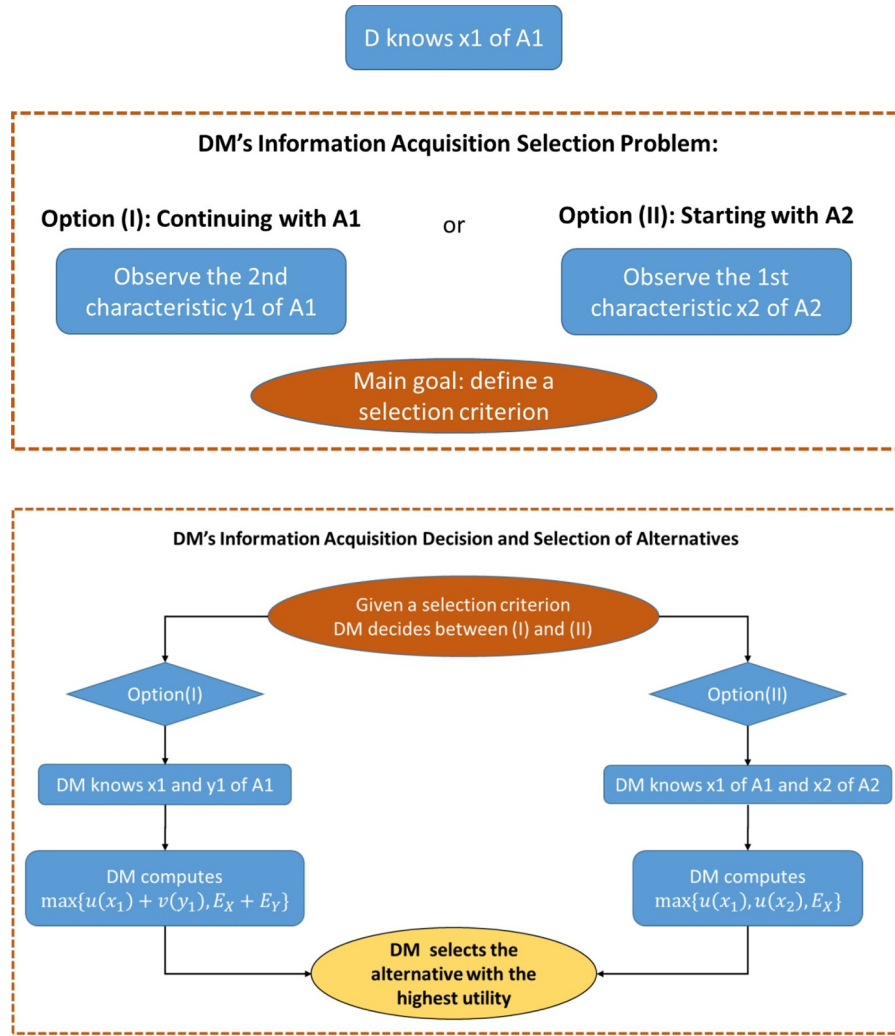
D knows x1 of A1

DM’s Information Acquisition Selection Problem:

Option (I): Continuing with A1

or

Option (II): Starting with A2

Observe the 2nd characteristic y1 of A1

Observe the 1st characteristic x2 of A2

Main goal: define a selection criterion

DM’s Information Acquisition Decision and Selection of Alternatives

Given a selection criterion DM decides between (I) and (II)

Option(I)

Option(II)

DM knows x1 and y1 of A1

DM knows x1 of A1 and x2 of A2

DM computes $\max\{u(x_1)+v(y_1), E_X+E_Y\}$

DM computes $\max\{u(x_1), u(x_2), E_X\}$

DM selects the alternative with the highest utility